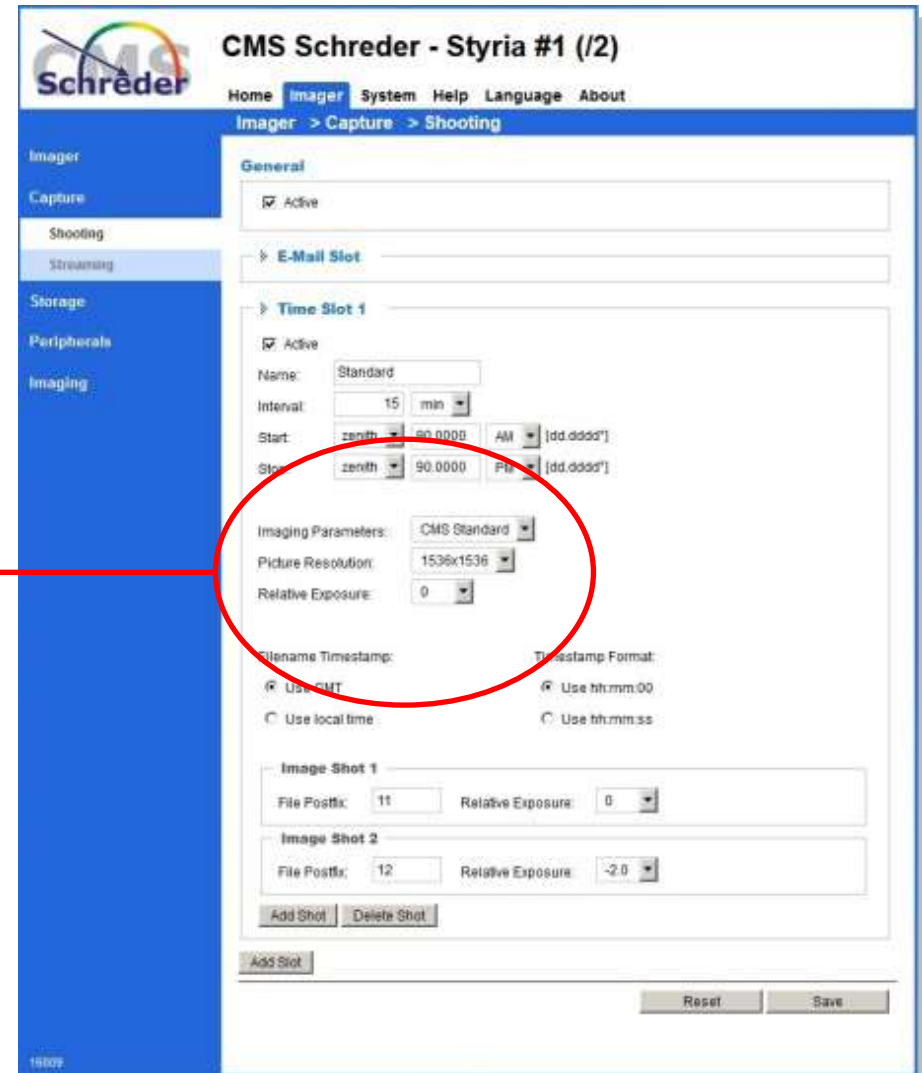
CMS Schreder

CMS Schreder - Styria #1 (/2)

Home Imager System Help Language About

Imager > Capture > Shooting

Imager
Capture
Shooting
Streaming
Storage
Peripherals
Imaging

General

Active

E-Mail Slot

Time Slot 1

Active

Name: Standard

Interval: 15 min

Start: zenith 90.0000 AM [dd.dddd°]

Stop: zenith 90.0000 PM [dd.dddd°]

Imaging Parameters: CMS Standard

Picture Resolution: 1536x1536

Relative Exposure: 0

Filename Timestamp:

Use GMT

Use local time

Timestamp Format:

Use hh:mm:00

Use hh:mm:ss

Image Shot 1

File Postfix: 11 Relative Exposure: 0

Image Shot 2

File Postfix: 12 Relative Exposure: -2.0

Add Shot Delete Shot

Add Slot

Reset Save

16009